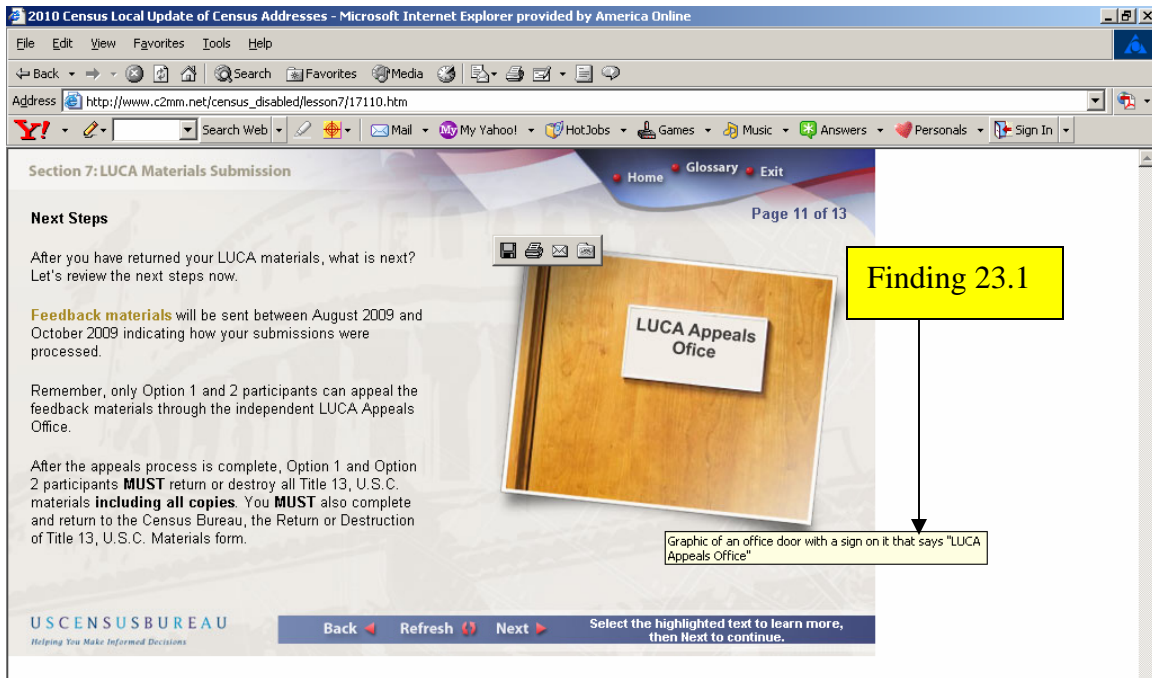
2010 Census Local Update of Census Addresses - Microsoft Internet Explorer provided by America Online

File Edit View Favorites Tools Help

Back Search Favorites Media

Address http://www.c2mm.net/census_disabled/lesson7/17110.htm

Y! Search Web Mail My Yahoo! HotJobs Games Music Answers Personals Sign In

Section 7: LUCA Materials Submission

Home Glossary Exit

Next Steps

Page 11 of 13

After you have returned your LUCA materials, what is next? Let's review the next steps now.

Feedback materials will be sent between August 2009 and October 2009 indicating how your submissions were processed.

Remember, only Option 1 and 2 participants can appeal the feedback materials through the independent LUCA Appeals Office.

After the appeals process is complete, Option 1 and Option 2 participants MUST return or destroy all Title 13, U.S.C. materials including all copies. You MUST also complete and return to the Census Bureau, the Return or Destruction of Title 13, U.S.C. Materials form.

LUCA Appeals Office

Finding 23.1

Graphic of an office door with a sign on it that says "LUCA Appeals Office"

USCENSUSBUREAU
Helping You Make Informed Decisions

Back Refresh Next

Select the highlighted text to learn more, then Next to continue.